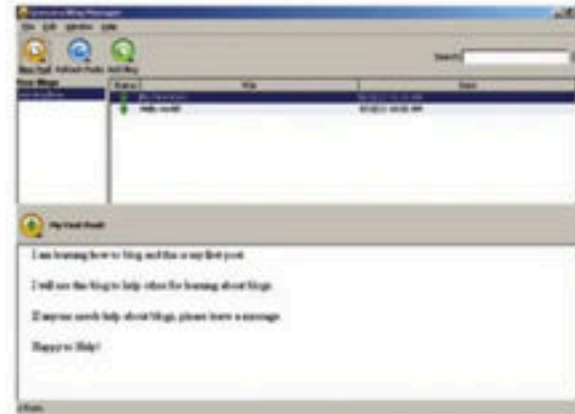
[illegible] Blog Manager

File Edit Window Help

New Post Refresh Posts Add Blog

Search

Your Blogs

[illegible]

Status Title Date

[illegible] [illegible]

Hello world! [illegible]

My First Post!

I am learning how to blog and this is my first post.

I will use this blog to help other for learning about blogs.

If anyone needs help about blogs, please leave a message.

Happy to Help!

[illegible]